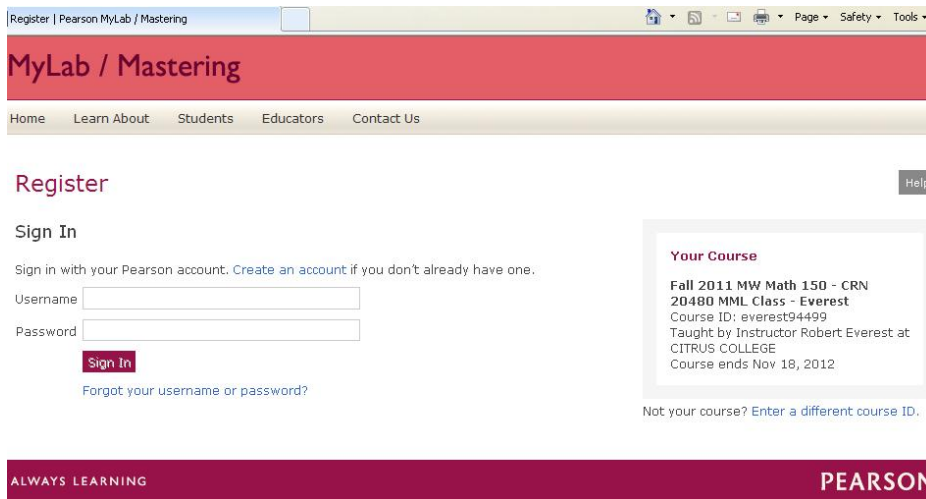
Register | Pearson MyLab / Mastering

Page ▾ Safety ▾ Tools ▾

MyLab / Mastering

Home Learn About Students Educators Contact Us

Register

Help

Sign In

Sign in with your Pearson account. Create an account if you don't already have one.

Username

Password

Sign In

Forgot your username or password?

Your Course

Fall 2011 MW Math 150 - CRN 20480 MML Class - Everest
Course ID: everest94499
Taught by Instructor Robert Everest at CITRUS COLLEGE
Course ends Nov 18, 2012

Not your course? Enter a different course ID.

ALWAYS LEARNING

PEARSON